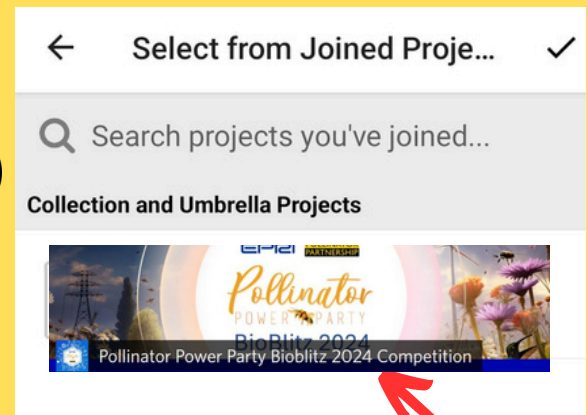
Select from Joined Proje...

Search projects you've joined...

Collection and Umbrella Projects

EPRI
PARTNERSHIP
Pollinator
POWER PARTY
BioBlitz 2024

Pollinator Power Party Bioblitz 2024 Competition